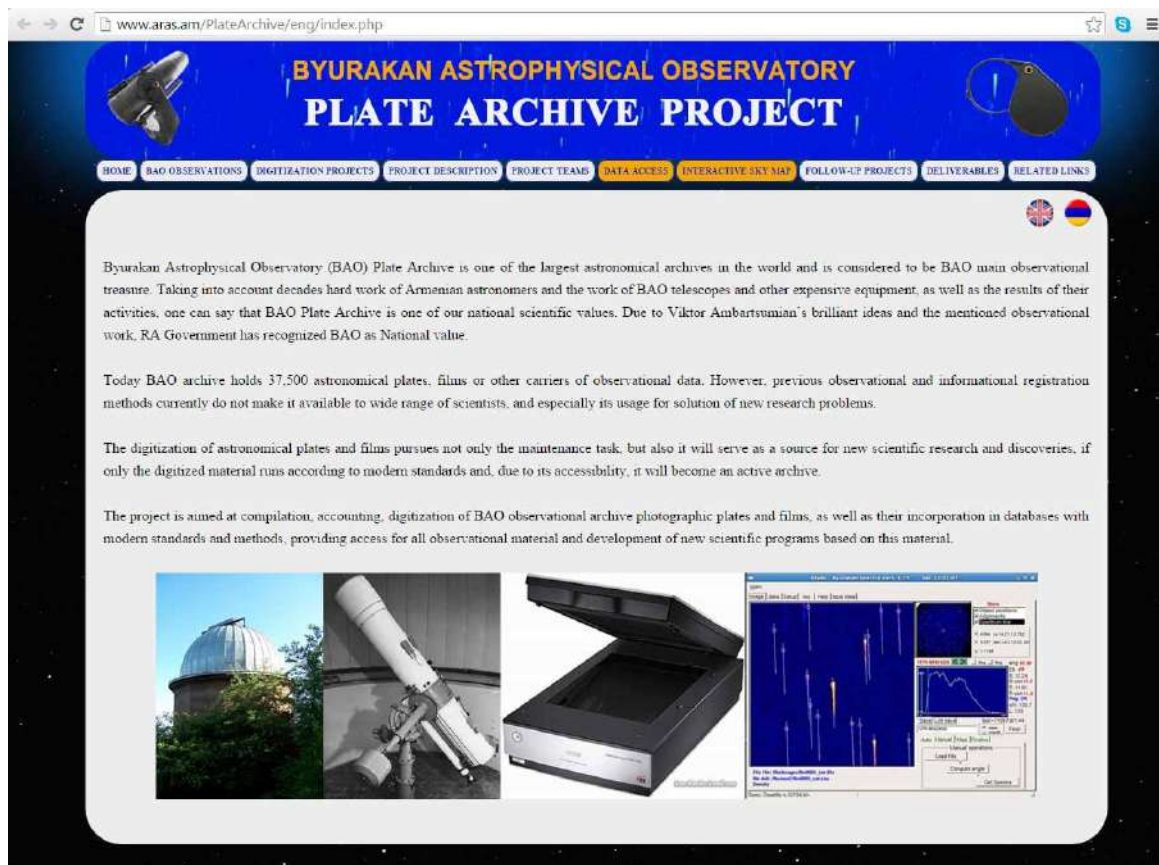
www.aras.am/PlateArchive/eng/index.php

BYURAKAN ASTROPHYSICAL OBSERVATORY
PLATE ARCHIVE PROJECT

HOME | BAO OBSERVATIONS | DIGITIZATION PROJECTS | PROJECT DESCRIPTION | PROJECT TEAMS | DATA ACCESS | INTERACTIVE SKY MAP | FOLLOW-UP PROJECTS | DELIVERABLES | RELATED LINKS

Byurakan Astrophysical Observatory (BAO) Plate Archive is one of the largest astronomical archives in the world and is considered to be BAO main observational treasure. Taking into account decades hard work of Armenian astronomers and the work of BAO telescopes and other expensive equipment, as well as the results of their activities, one can say that BAO Plate Archive is one of our national scientific values. Due to Viktor Ambartsumian's brilliant ideas and the mentioned observational work, RA Government has recognized BAO as National value.

Today BAO archive holds 37,500 astronomical plates, films or other carriers of observational data. However, previous observational and informational registration methods currently do not make it available to wide range of scientists, and especially its usage for solution of new research problems.

The digitization of astronomical plates and films pursues not only the maintenance task, but also it will serve as a source for new scientific research and discoveries, if only the digitized material runs according to modern standards and, due to its accessibility, it will become an active archive.

The project is aimed at compilation, accounting, digitization of BAO observational archive photographic plates and films, as well as their incorporation in databases with modern standards and methods, providing access for all observational material and development of new scientific programs based on this material.

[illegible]